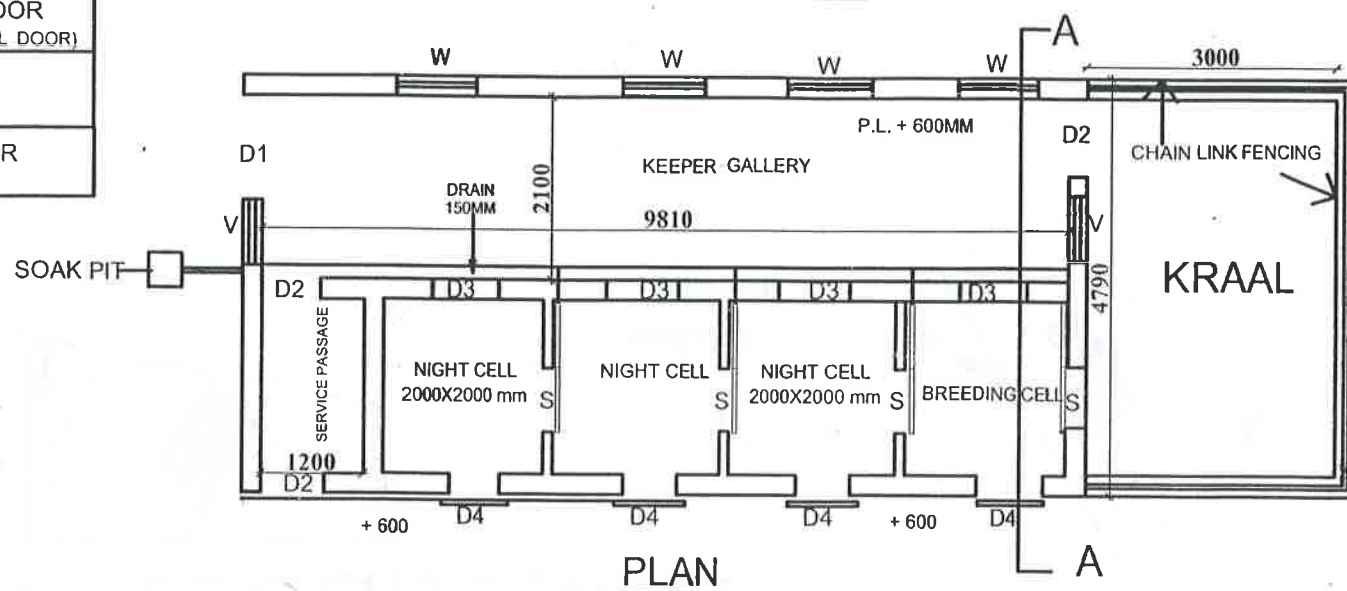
DOOR
L DOOR)
R

W W W W
A
3000
P.L. + 600MM
D2
D1
KEEPER GALLERY
CHAIN LINK FENCING
DRAIN 150MM
2100
9810
V
V
SOAK PIT
KRAAL
4790
D2
D3 D3 D3 D3
SERVICE PASSAGE
NIGHT CELL 2000X2000 mm
NIGHT CELL
NIGHT CELL 2000X2000 mm
BREEDING CELL
S S S S
1200
D2
+ 600
D4 D4 D4
+ 600
D4
A
PLAN